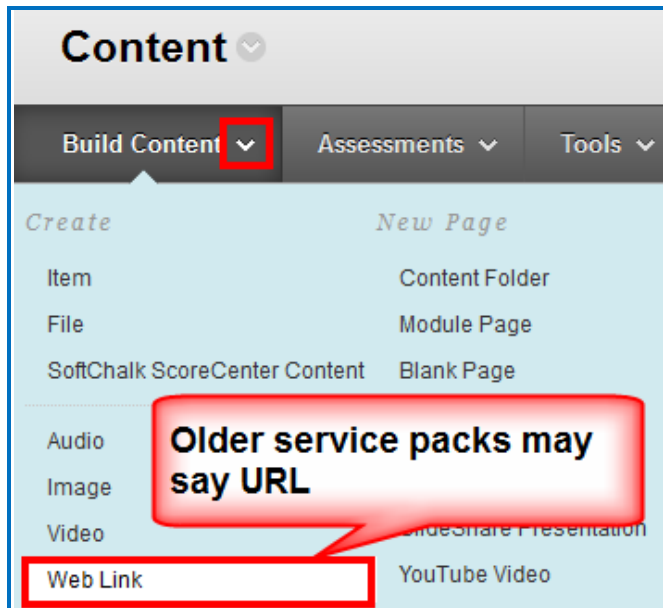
Content

Build Content

Assessments

Tools

Create

Item

File

SoftChalk ScoreCenter Content

Audio

Image

Video

Web Link

New Page

Content Folder

Module Page

Blank Page

Older service packs may say URL

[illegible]ideShare Presentation

YouTube Video